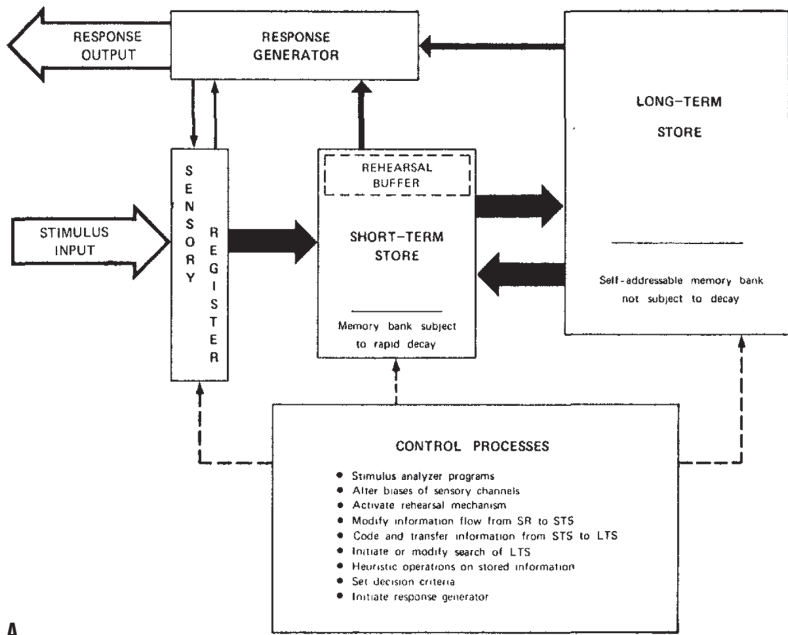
RESPONSE OUTPUT

RESPONSE GENERATOR

LONG-TERM STORE

Self-addressable memory bank not subject to decay

STIMULUS INPUT

SENSORY REGISTER

REHEARSAL BUFFER

SHORT-TERM STORE

Memory bank subject to rapid decay

CONTROL PROCESSES

• Stimulus analyzer programs
• Alter biases of sensory channels
• Activate rehearsal mechanism
• Modify information flow from SR to STS
• Code and transfer information from STS to LTS
• Initiate or modify search of LTS
• Heuristic operations on stored information
• Set decision criteria
• Initiate response generator

A